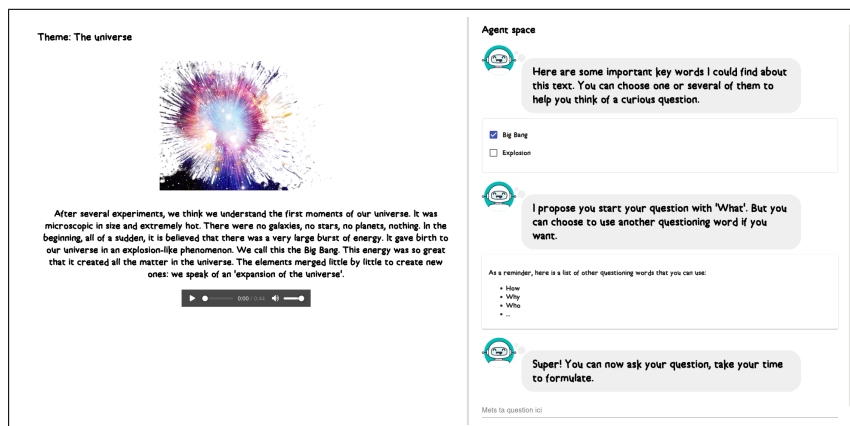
Theme: The universe

After several experiments, we think we understand the first moments of our universe. It was microscopic in size and extremely hot. There were no galaxies, no stars, no planets, nothing. In the beginning, all of a sudden, it is believed that there was a very large burst of energy. It gave birth to our universe in an explosion-like phenomenon. We call this the Big Bang. This energy was so great that it created all the matter in the universe. The elements merged little by little to create new ones: we speak of an 'expansion of the universe'.

0:00 / 0:44

Agent space

Here are some important key words I could find about this text. You can choose one or several of them to help you think of a curious question.

Big Bang

Explosion

I propose you start your question with 'What'. But you can choose to use another questioning word if you want.

As a reminder, here is a list of other questioning words that you can use:

- How
- Why
- Who
- ...

Super! You can now ask your question, take your time to formulate.

Mets ta question ici